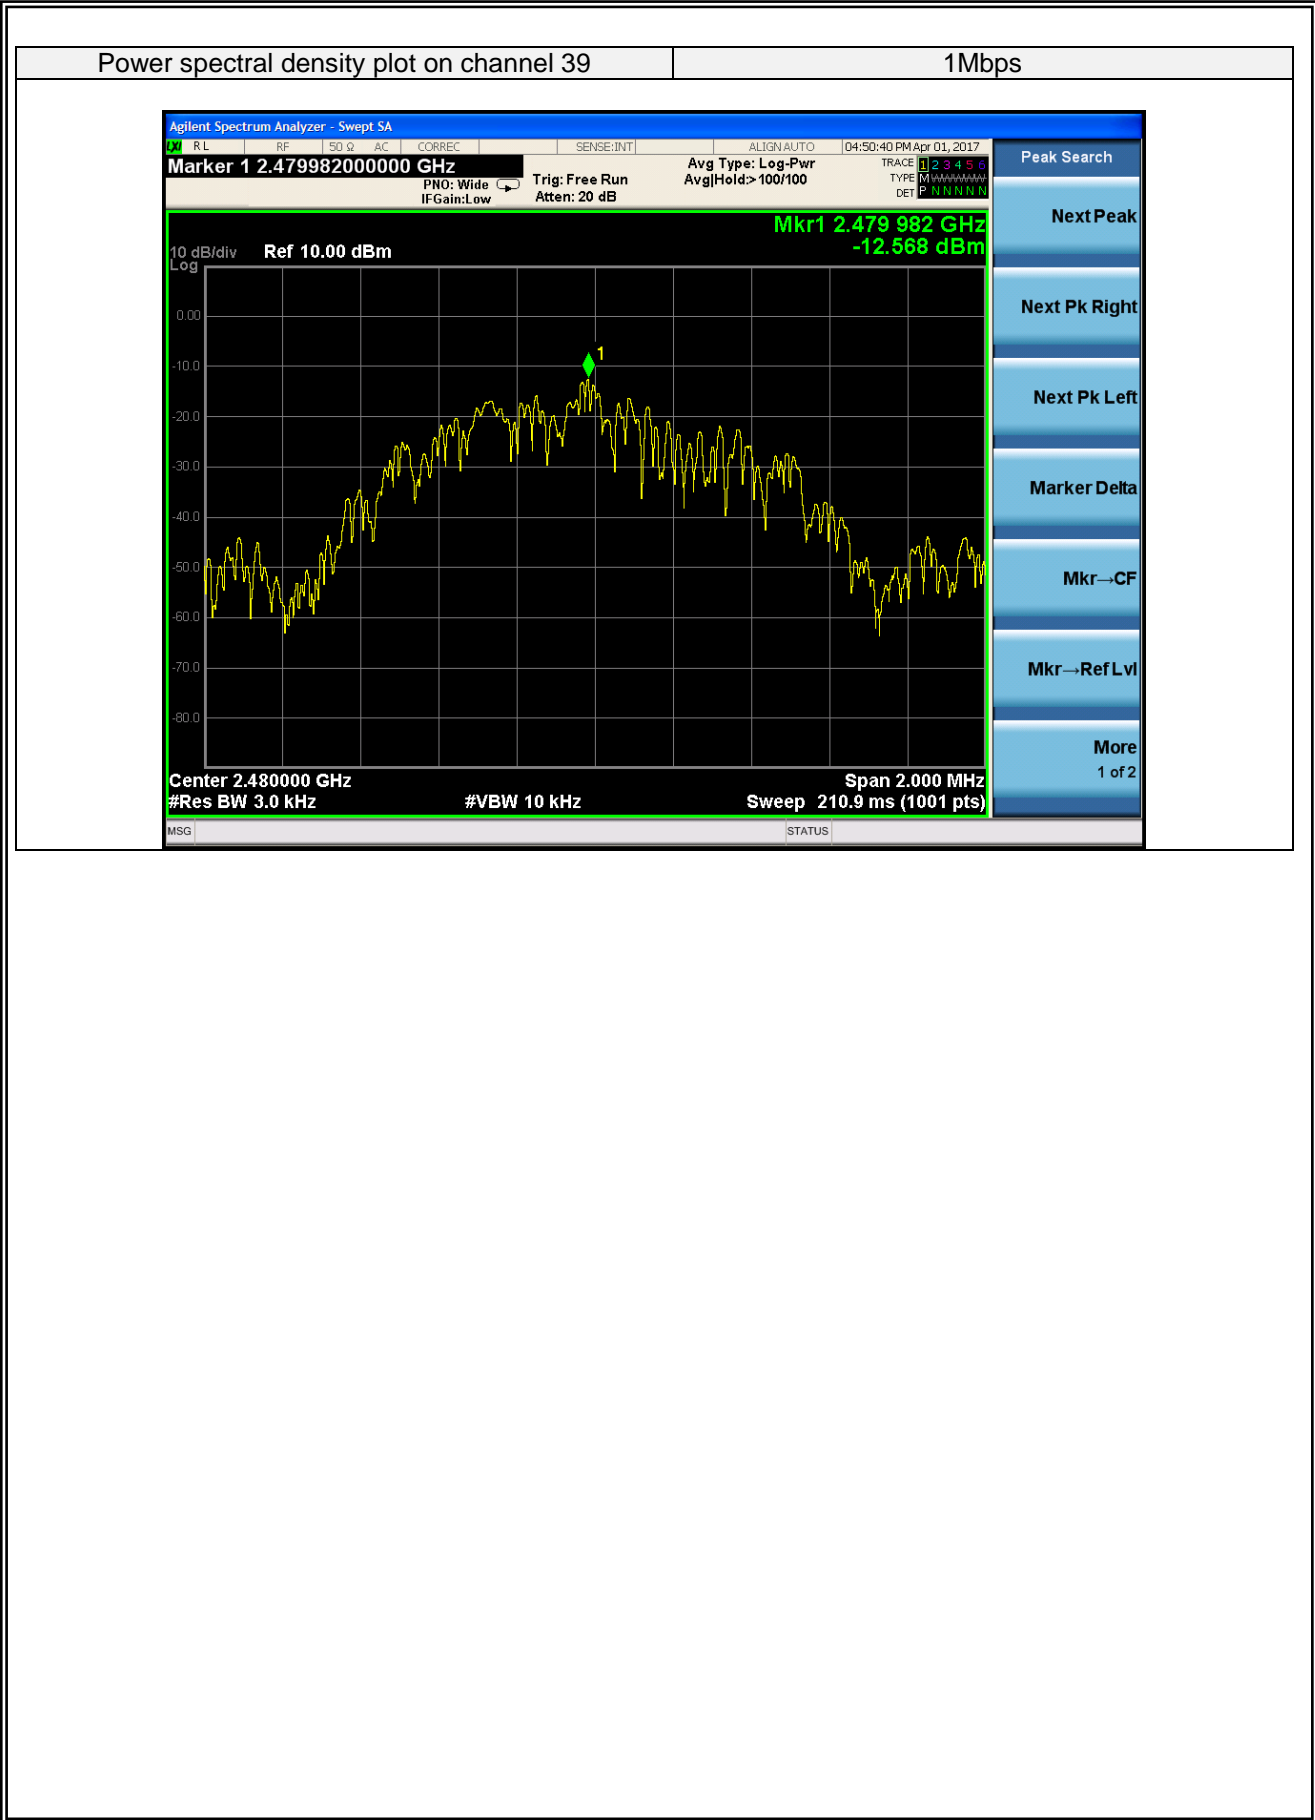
| Power spectral density plot on channel 39 | 1Mbps |
|---|---|

Agilent Spectrum Analyzer - Swept SA

LXI RL RF 50 Ω AC CORREC SENSE:INT ALIGN AUTO 04:50:40 PM Apr 01, 2017

Marker 1 2.479982000000 GHz

PNO: Wide IFGain:Low

Trig: Free Run Atten: 20 dB

Avg Type: Log-Pwr Avg|Hold:>100/100

TRACE 1 2 3 4 5 6 TYPE M DET P N N N N N

Peak Search

Mkr1 2.479 982 GHz -12.568 dBm

10 dB/div Log Ref 10.00 dBm

0.00
-10.0
-20.0
-30.0
-40.0
-50.0
-60.0
-70.0
-80.0

1

Center 2.480000 GHz
#Res BW 3.0 kHz #VBW 10 kHz
Span 2.000 MHz
Sweep 210.9 ms (1001 pts)

Next Peak

Next Pk Right

Next Pk Left

Marker Delta

Mkr→CF

Mkr→Ref Lvl

More 1 of 2

MSG STATUS